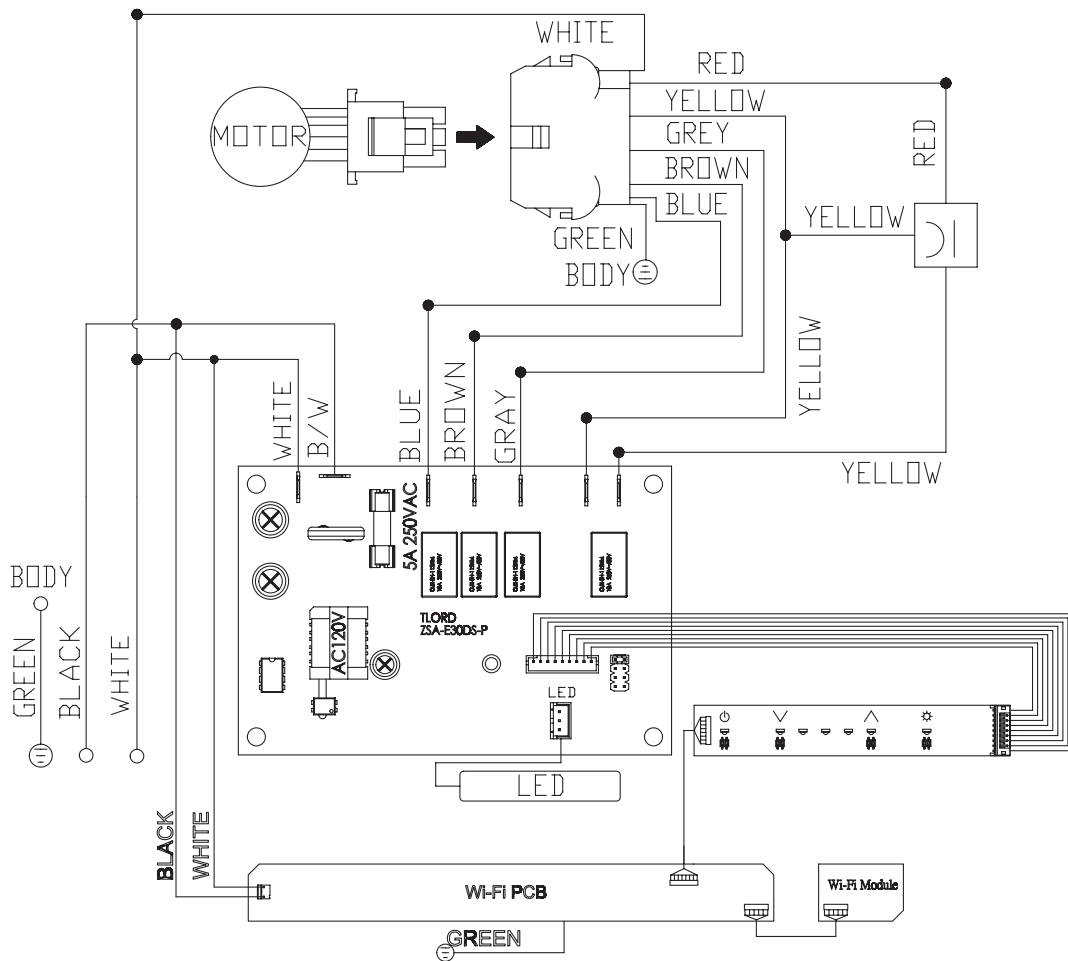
WHITE
RED
YELLOW
GREY
BROWN
BLUE
MOTOR
GREEN
BODY
RED
YELLOW
YELLOW
WHITE
B/W
BLUE
BROWN
GRAY
YELLOW
5A 250VAC
TLORD
ZSA-E30DS-P
AC120V
LED
LED
BODY
GREEN
BLACK
WHITE
BLACK
WHITE
Wi-Fi PCB
Wi-Fi Module
GREEN